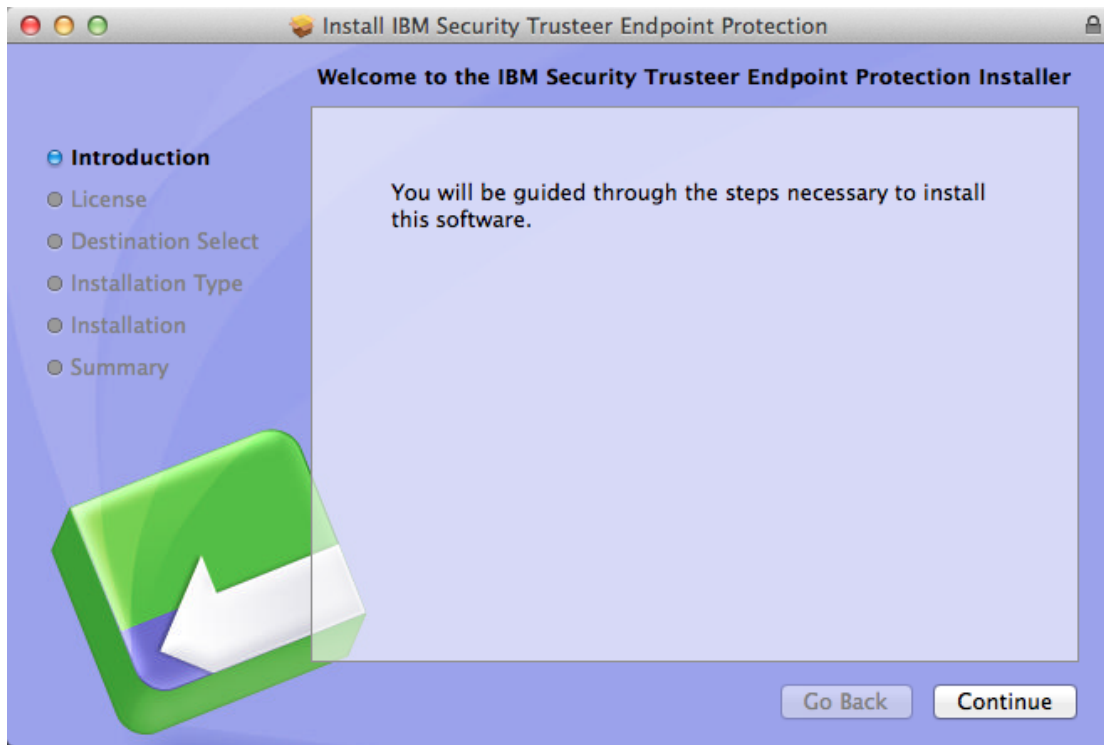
Install IBM Security Trusteer Endpoint Protection

Welcome to the IBM Security Trusteer Endpoint Protection Installer

Introduction
License
Destination Select
Installation Type
Installation
Summary

You will be guided through the steps necessary to install this software.

Go Back
Continue